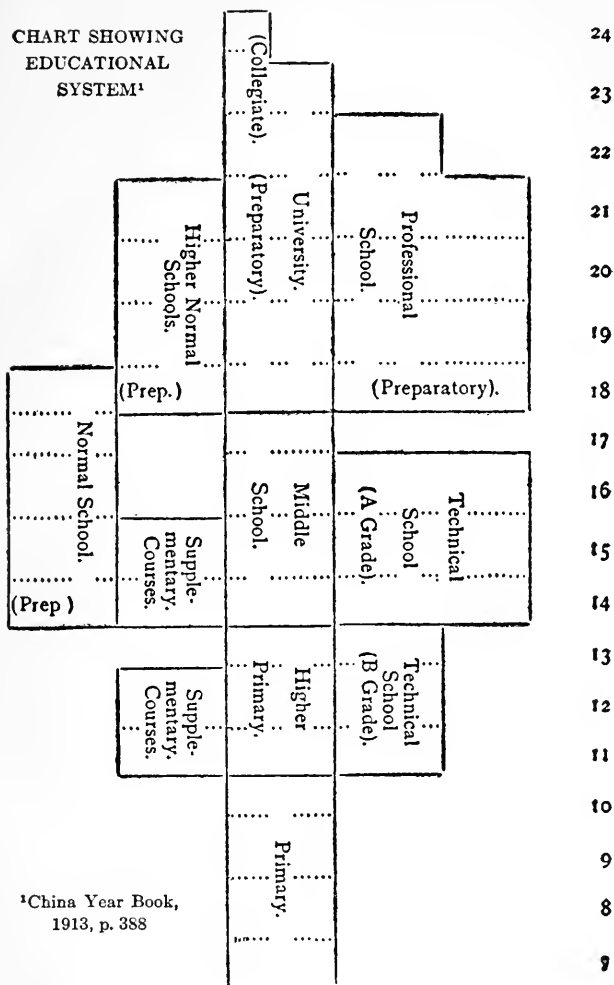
CHART SHOWING EDUCATIONAL SYSTEM¹

(Collegiate).

University.

(Preparatory).

Professional School.

(Preparatory).

Higher Normal Schools.

(Prep.)

Normal School.

(Prep )

Middle School.

Technical School (A Grade).

Supplementary Courses.

Higher Primary.

Technical School (B Grade).

Supplementary Courses.

Primary.

24
23
22
21
20
19
18
17
16
15
14
13
12
11
10
9
8
7

¹China Year Book, 1913, p. 388